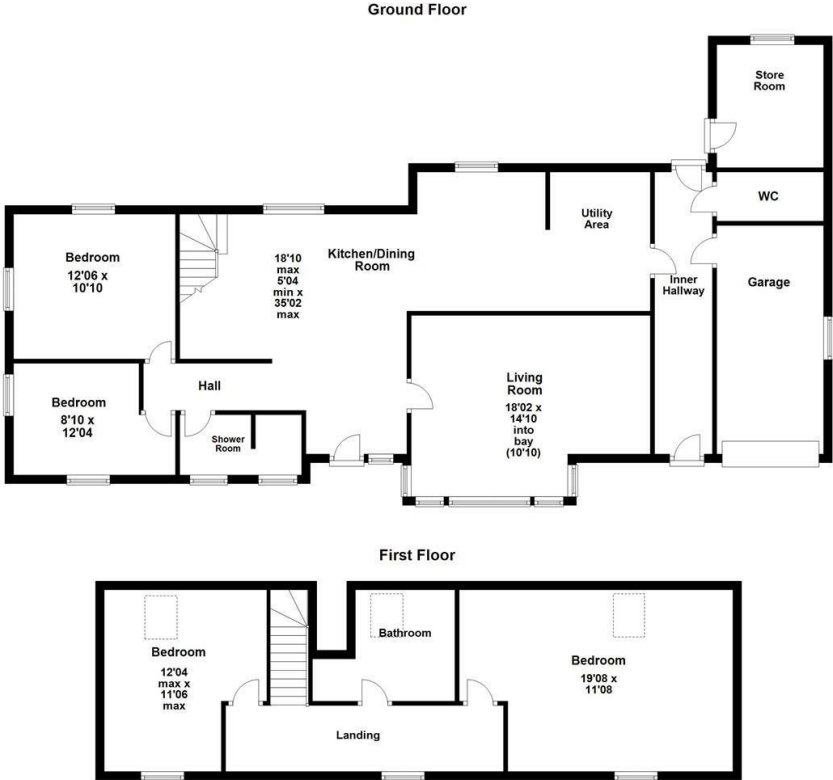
Ground Floor

Store Room

WC

Utility Area

Kitchen/Dining Room

18'10 max 5'04 min x 35'02 max

Bedroom
12'06 x 10'10

Inner Hallway

Garage

Hall

Bedroom
8'10 x 12'04

Shower Room

Living Room
18'02 x 14'10 into bay (10'10)

First Floor

Bedroom
12'04 max x 11'06 max

Bathroom

Bedroom
19'08 x 11'08

Landing